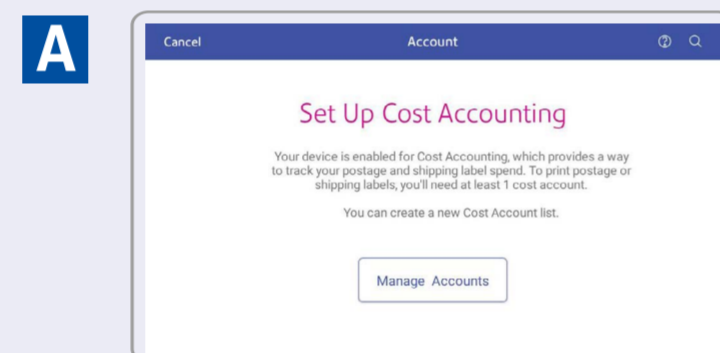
A

Cancel

Account

Set Up Cost Accounting

Your device is enabled for Cost Accounting, which provides a way to track your postage and shipping label spend. To print postage or shipping labels, you'll need at least 1 cost account.

You can create a new Cost Account list.

Manage Accounts